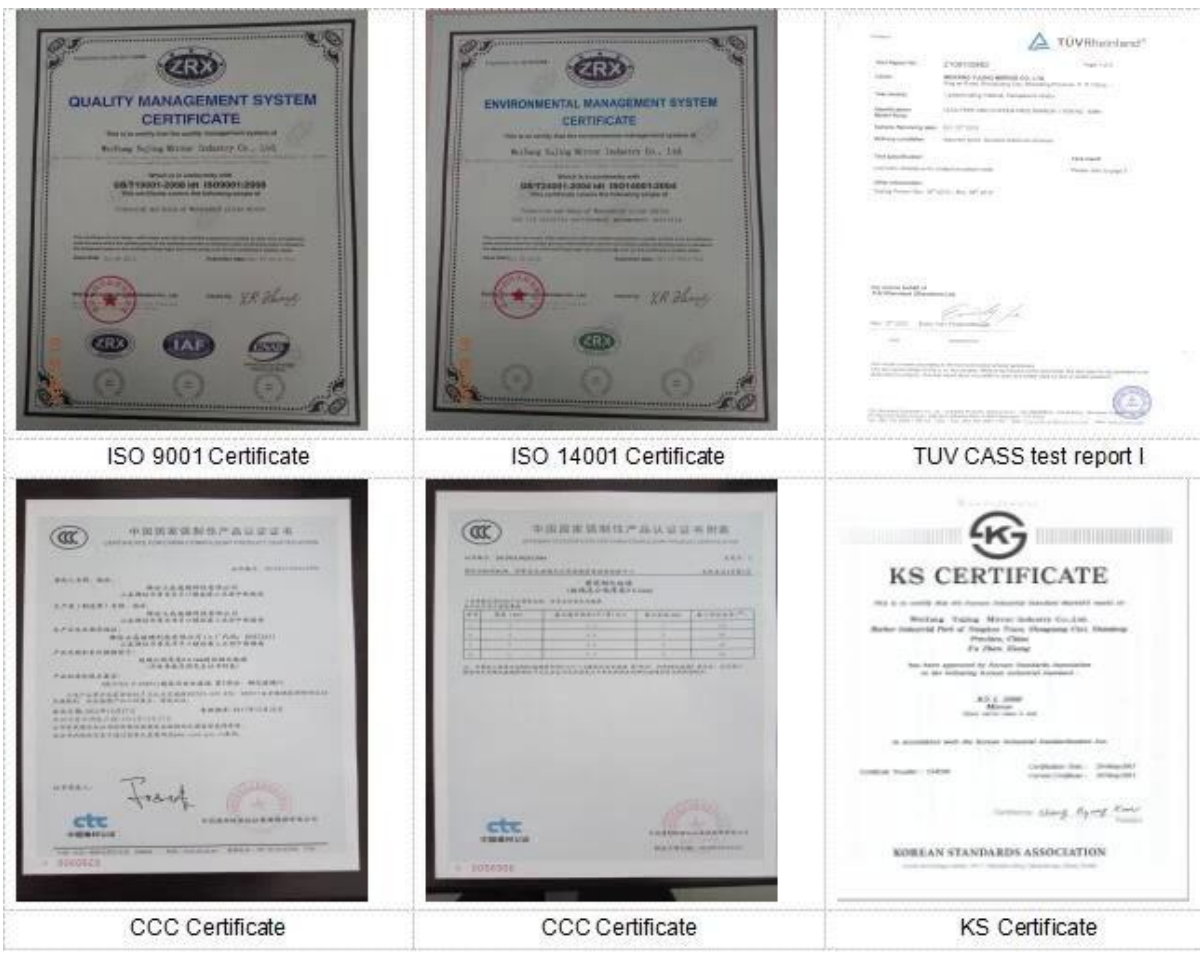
ZRX

QUALITY MANAGEMENT SYSTEM CERTIFICATE

Weifang Yujing Mirror Industry Co., Ltd.

GB/T19001-2008 idt ISO9001:2008

ZRX IAF

ZRX

ENVIRONMENTAL MANAGEMENT SYSTEM CERTIFICATE

Weifang Yujing Mirror Industry Co., Ltd.

GB/T24001-2004 idt ISO14001:2004

ZRX

TÜVRheinland

ISO 9001 Certificate | ISO 14001 Certificate | TUV CASS test report I

中国国家强制性产品认证证书

ctc

中国国家强制性产品认证证书附表

ctc

KS CERTIFICATE

Weifang Yujing Mirror Industry Co.,Ltd.

Fu Zhen Xiang

KS L 2006

Mirror

KOREAN STANDARDS ASSOCIATION

| CCC Certificate | CCC Certificate | KS Certificate |